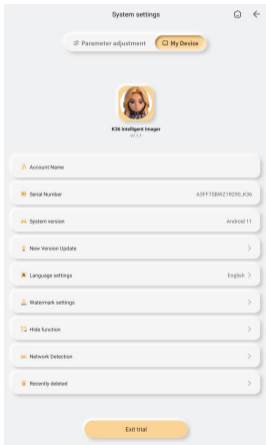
System settings

Parameter adjustment
My Device

K36 Intelligent Imager
V1.1.2

Account Name

Serial Number
A3FF15BW21925IL K36

System version
Android 11

New Version Update
>

Language settings
English >

Watermark settings
>

Hide function
>

Network Detection
>

Recently deleted
>

Exit trial